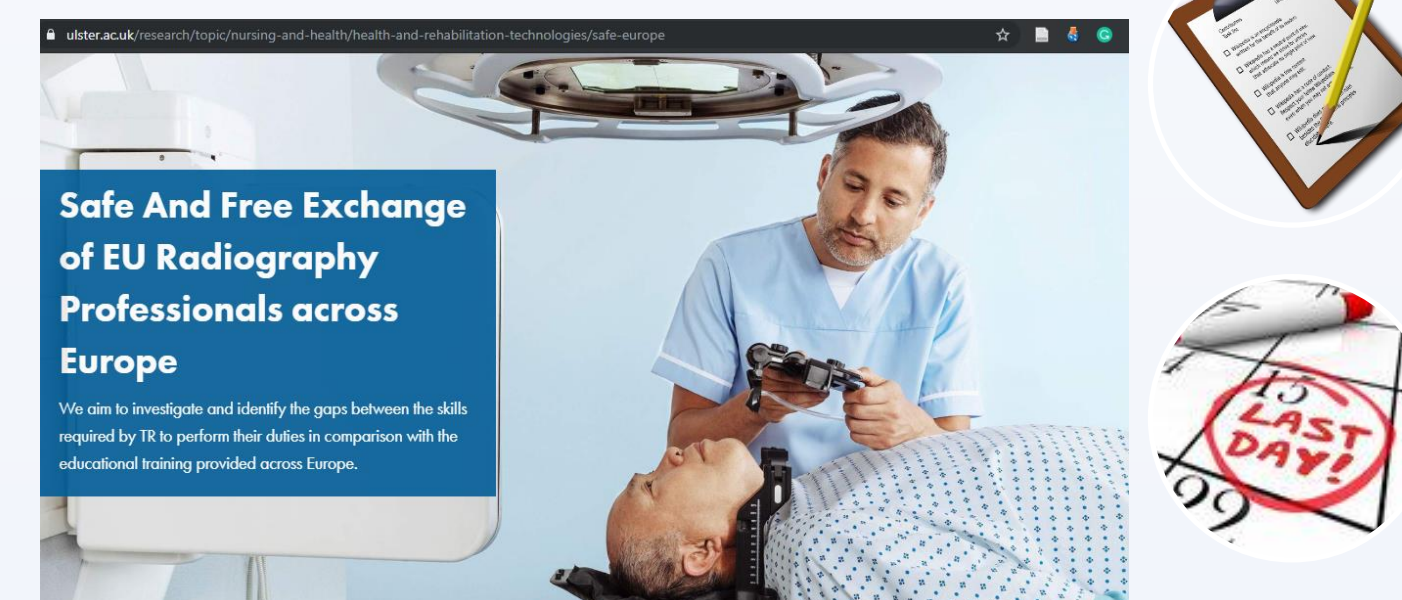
ulster.ac.uk/research/topic/nursing-and-health/health-and-rehabilitation-technologies/safe-europe

Safe And Free Exchange of EU Radiography Professionals across Europe

We aim to investigate and identify the gaps between the skills required by TR to perform their duties in comparison with the educational training provided across Europe.

15
LAST DAY!
99